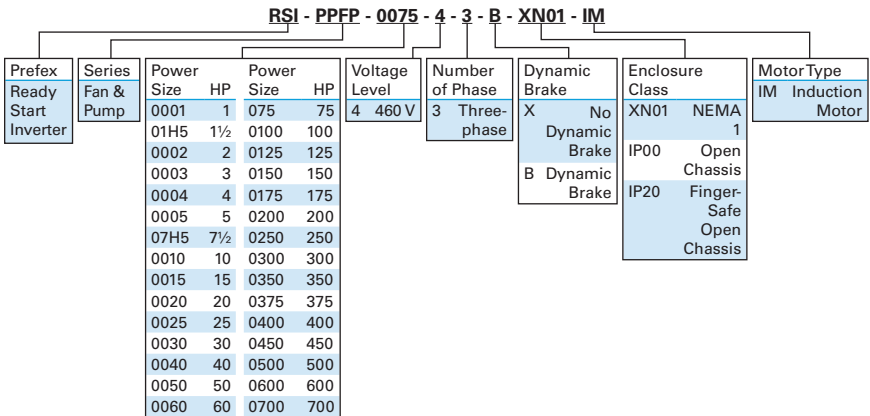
RSI - PPFP - 0075 - 4 - 3 - B - XN01 - IM

| Prefex |
|---|
| Ready Start Inverter |

| Series |
|---|
| Fan & Pump |

| Power Size | HP | Power Size | HP |
|---|---|---|---|
| 0001 | 1 | 075 | 75 |
| 01H5 | 1½ | 0100 | 100 |
| 0002 | 2 | 0125 | 125 |
| 0003 | 3 | 0150 | 150 |
| 0004 | 4 | 0175 | 175 |
| 0005 | 5 | 0200 | 200 |
| 07H5 | 7½ | 0250 | 250 |
| 0010 | 10 | 0300 | 300 |
| 0015 | 15 | 0350 | 350 |
| 0020 | 20 | 0375 | 375 |
| 0025 | 25 | 0400 | 400 |
| 0030 | 30 | 0450 | 450 |
| 0040 | 40 | 0500 | 500 |
| 0050 | 50 | 0600 | 600 |
| 0060 | 60 | 0700 | 700 |

| Voltage Level | |
|---|---|
| 4 | 460 V |

| Number of Phase | |
|---|---|
| 3 | Three-phase |

| Dynamic Brake | |
|---|---|
| X | No Dynamic Brake |
| B | Dynamic Brake |

| Enclosure Class | |
|---|---|
| XN01 | NEMA 1 |
| IP00 | Open Chassis |
| IP20 | Finger-Safe Open Chassis |

| Motor Type | |
|---|---|
| IM | Induction Motor |